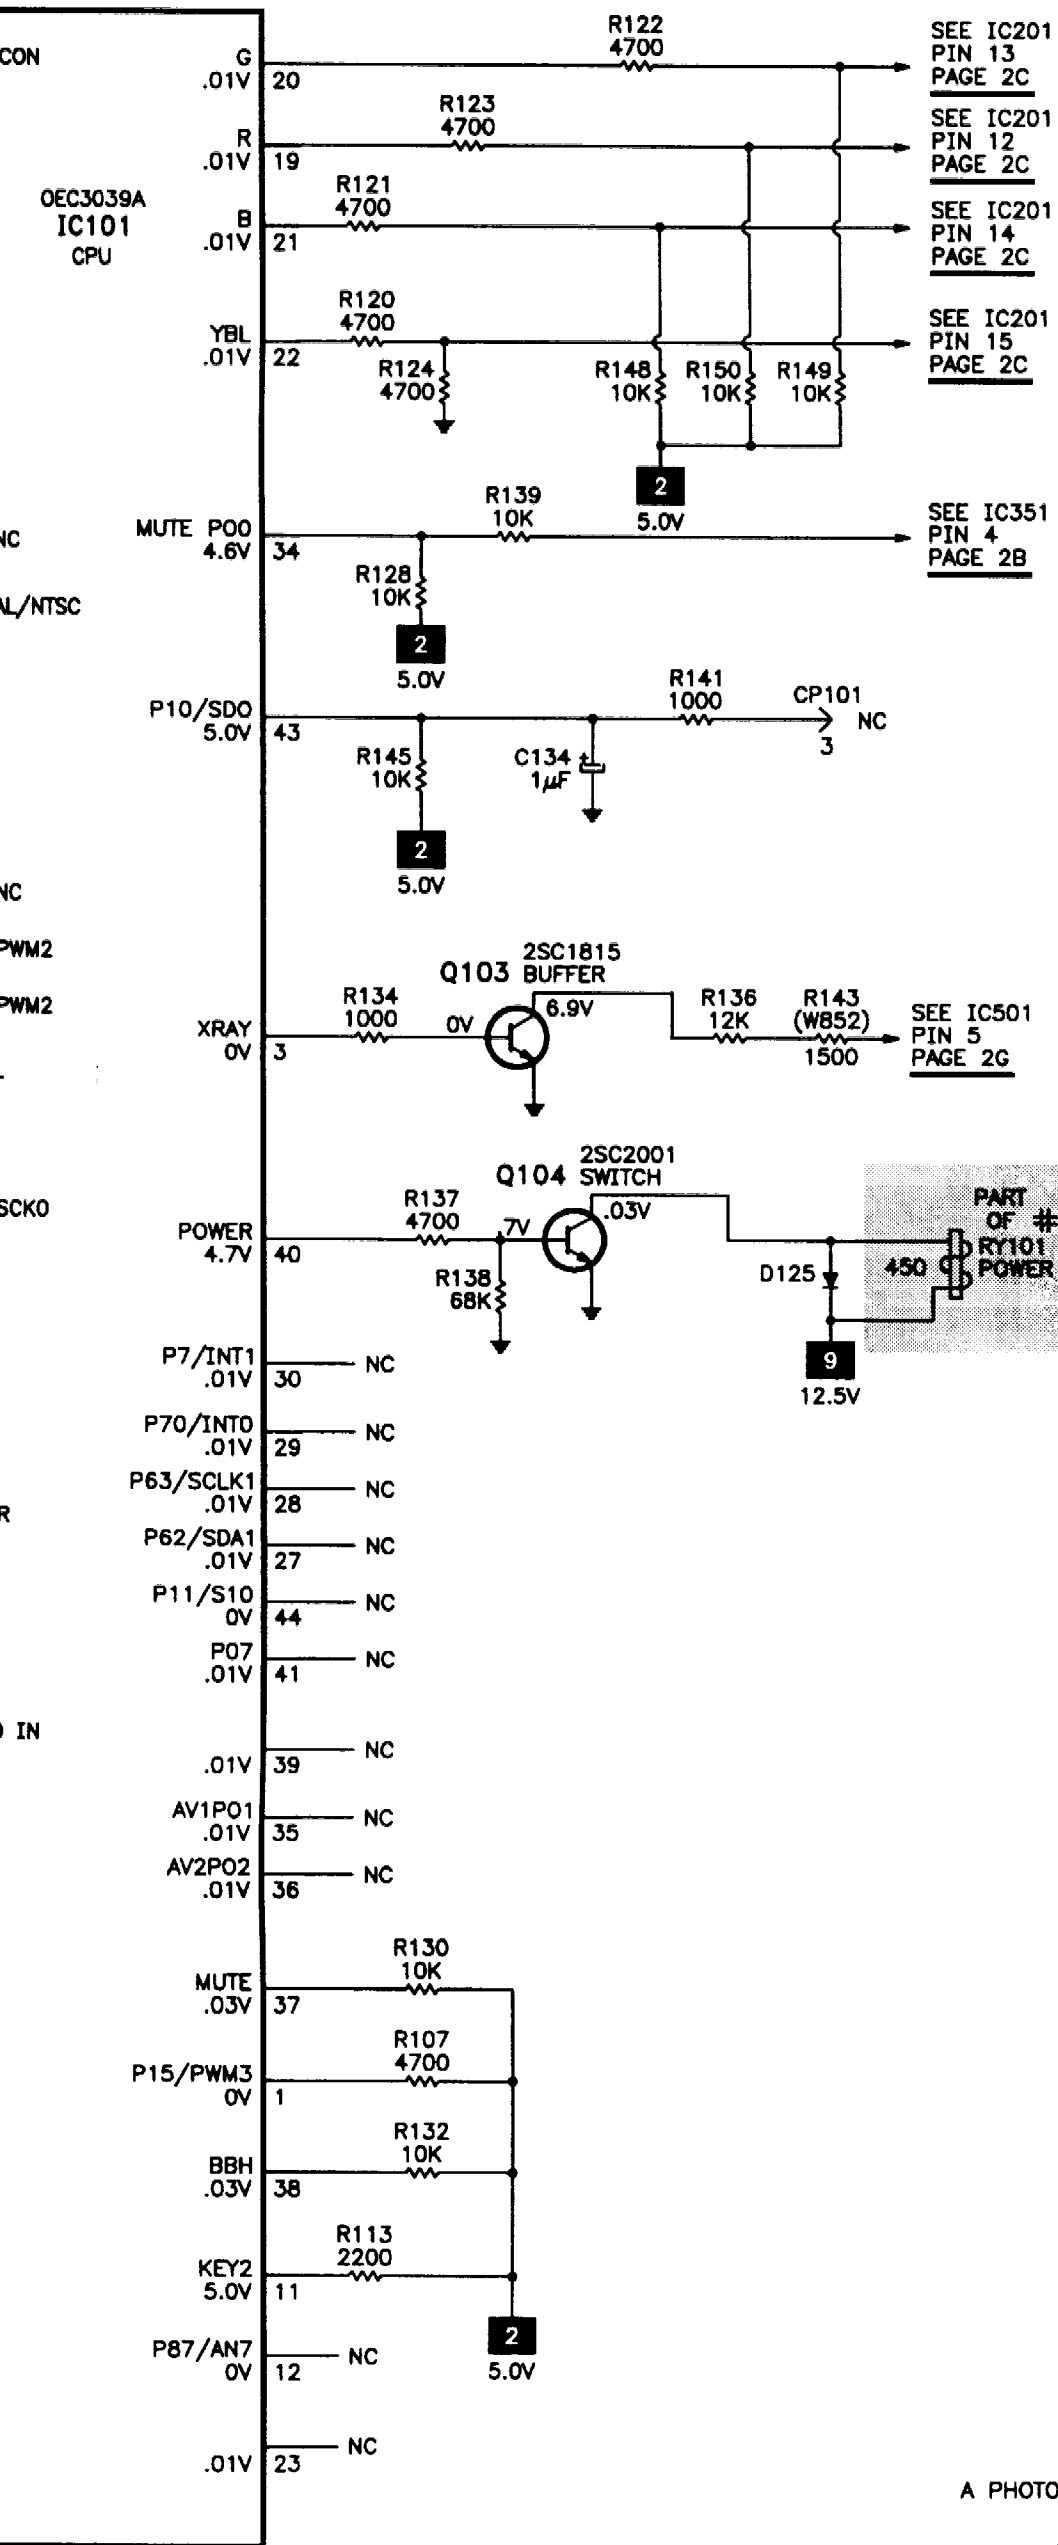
CON

G
.01V 20

R122
4700

SEE IC201
PIN 13
PAGE 2C

R
.01V 19

R123
4700

SEE IC201
PIN 12
PAGE 2C

0EC3039A
IC101
CPU

B
.01V 21

R121
4700

SEE IC201
PIN 14
PAGE 2C

YBL
.01V 22

R120
4700

SEE IC201
PIN 15
PAGE 2C

R124
4700

R148
10K

R150
10K

R149
10K

2
5.0V

NC

MUTE P00
4.6V 34

R139
10K

SEE IC351
PIN 4
PAGE 2B

R128
10K

AL/NTSC

2
5.0V

P10/SDO
5.0V 43

R141
1000

CP101
NC
3

R145
10K

C134
1µF

2
5.0V

NC

PWM2

PWM2

2SC1815
Q103 BUFFER

R134
1000

0V

6.9V

R136
12K

R143
(W852)
1500

SEE IC501
PIN 5
PAGE 2G

XRAY
0V 3

2SC2001
Q104 SWITCH

SCK0

R137
4700

7V

.03V

PART
OF #
RY101
450 POWER

POWER
4.7V 40

R138
68K

D125

9
12.5V

P7/INT1
.01V 30 NC

P70/INT0
.01V 29 NC

P63/SCLK1
.01V 28 NC

R

P62/SDA1
.01V 27 NC

P11/S10
0V 44 NC

P07
.01V 41 NC

IN

.01V 39 NC

AV1P01
.01V 35 NC

AV2P02
.01V 36 NC

R130
10K

MUTE
.03V 37

R107
4700

P15/PWM3
0V 1

R132
10K

BBH
.03V 38

R113
2200

KEY2
5.0V 11

2
5.0V

P87/AN7
0V 12 NC

.01V 23 NC

A PHOTO